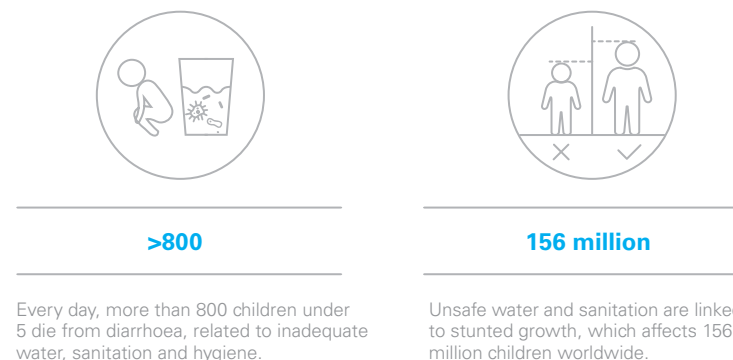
>800

Every day, more than 800 children under 5 die from diarrhoea, related to inadequate water, sanitation and hygiene.

156 million

Unsafe water and sanitation are linke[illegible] to stunted growth, which affects 156 million children worldwide.